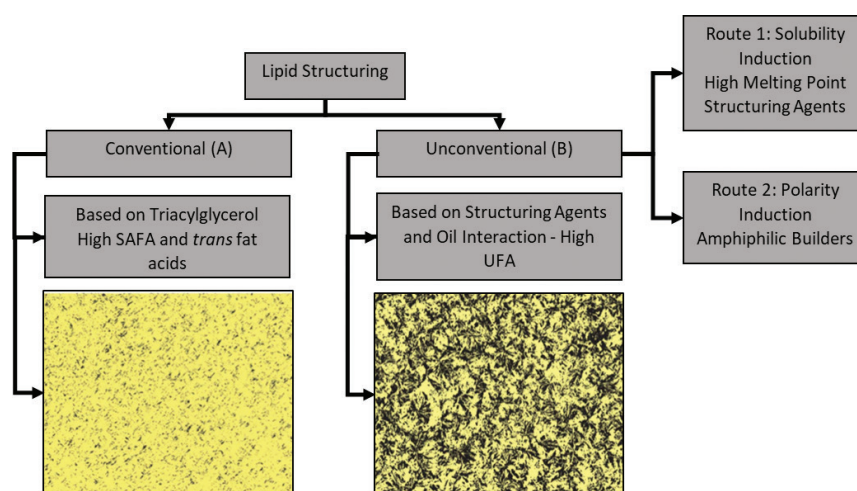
Lipid Structuring

Conventional (A)

Based on Triacylglycerol High SAFA and *trans* fat acids

Unconventional (B)

Based on Structuring Agents and Oil Interaction - High UFA

Route 1: Solubility Induction High Melting Point Structuring Agents

Route 2: Polarity Induction Amphiphilic Builders